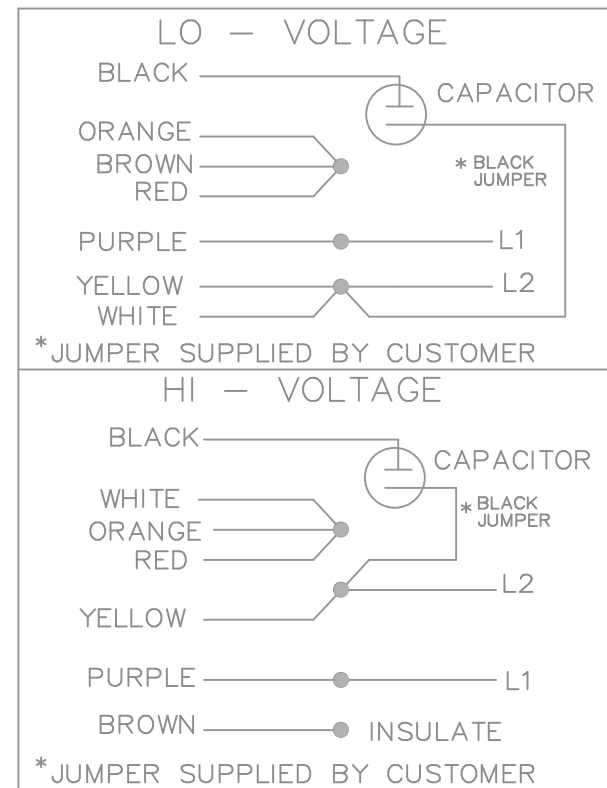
LO — VOLTAGE

BLACK

CAPACITOR

ORANGE
BROWN
RED

* BLACK JUMPER

PURPLE

L1

YELLOW
WHITE

L2

*JUMPER SUPPLIED BY CUSTOMER

HI — VOLTAGE

BLACK

CAPACITOR

WHITE
ORANGE
RED

* BLACK JUMPER

L2

YELLOW

PURPLE

L1

BROWN

INSULATE

*JUMPER SUPPLIED BY CUSTOMER